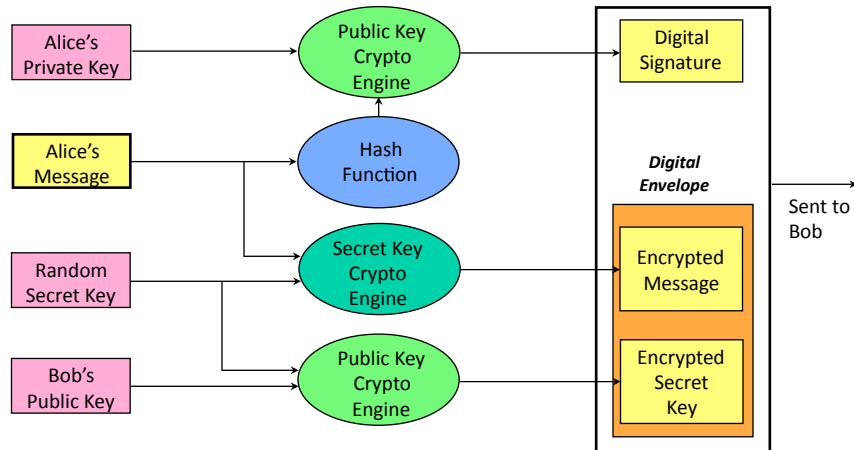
Alice's Private Key

Public Key Crypto Engine

Digital Signature

Alice's Message

Hash Function

Digital Envelope

Sent to Bob

Random Secret Key

Secret Key Crypto Engine

Encrypted Message

Bob's Public Key

Public Key Crypto Engine

Encrypted Secret Key